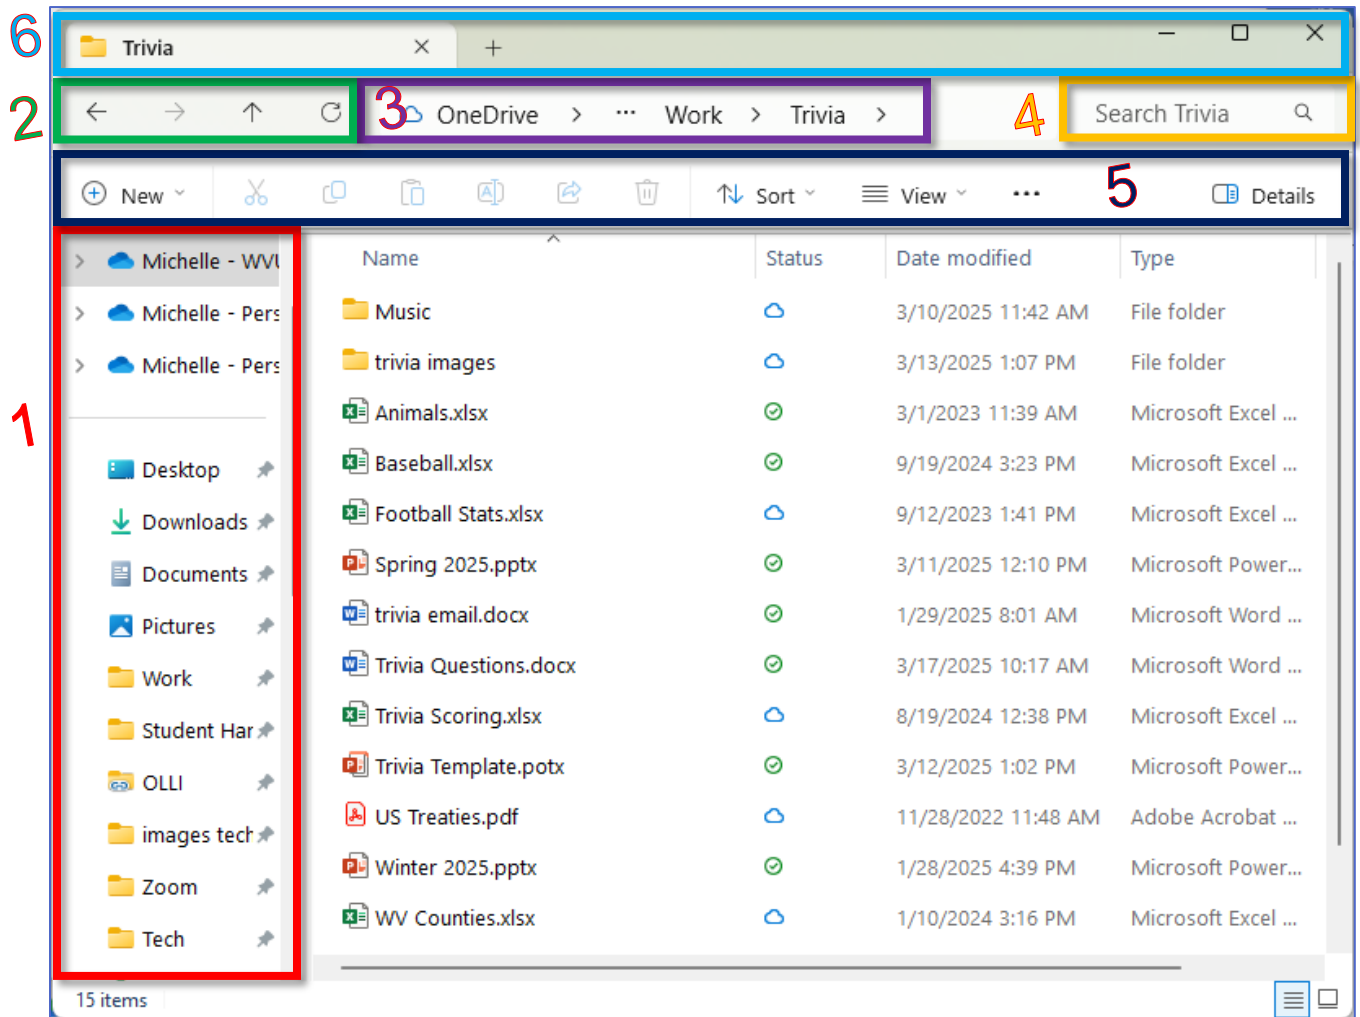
6 Trivia ×
+

2 3 OneDrive > ··· Work > Trivia >
4 Search Trivia

New Sort View ··· 5 Details

1
Michelle - WVU
Michelle - Pers
Michelle - Pers
Desktop
Downloads
Documents
Pictures
Work
Student Har
OLLI
images tech
Zoom
Tech

| Name | Status | Date modified | Type |
|---|---|---|---|
| Music | | 3/10/2025 11:42 AM | File folder |
| trivia images | | 3/13/2025 1:07 PM | File folder |
| Animals.xlsx | | 3/1/2023 11:39 AM | Microsoft Excel ... |
| Baseball.xlsx | | 9/19/2024 3:23 PM | Microsoft Excel ... |
| Football Stats.xlsx | | 9/12/2023 1:41 PM | Microsoft Excel ... |
| Spring 2025.pptx | | 3/11/2025 12:10 PM | Microsoft Power... |
| trivia email.docx | | 1/29/2025 8:01 AM | Microsoft Word ... |
| Trivia Questions.docx | | 3/17/2025 10:17 AM | Microsoft Word ... |
| Trivia Scoring.xlsx | | 8/19/2024 12:38 PM | Microsoft Excel ... |
| Trivia Template.potx | | 3/12/2025 1:02 PM | Microsoft Power... |
| US Treaties.pdf | | 11/28/2022 11:48 AM | Adobe Acrobat ... |
| Winter 2025.pptx | | 1/28/2025 4:39 PM | Microsoft Power... |
| WV Counties.xlsx | | 1/10/2024 3:16 PM | Microsoft Excel ... |

15 items